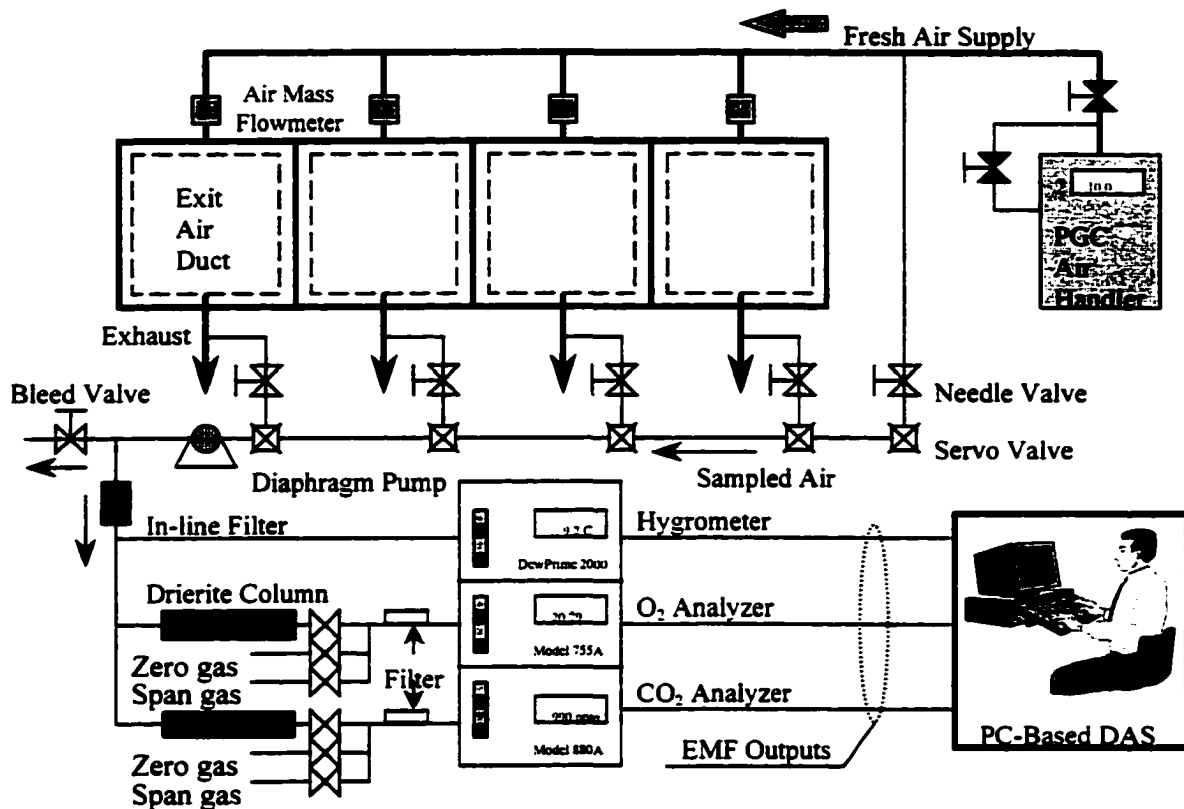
Fresh Air Supply

Air Mass Flowmeter

Exit Air Duct

10.0

PGC Air Handler

Exhaust

Bleed Valve

Needle Valve

Servo Valve

Diaphragm Pump

Sampled Air

In-line Filter

22 C

DewPrime 2000

Hygrometer

Drierite Column

20.72

Model 755A

$O_2$ Analyzer

Zero gas

Span gas

Filter

200 ppm

Model 880A

$CO_2$ Analyzer

Zero gas

Span gas

EMF Outputs

PC-Based DAS